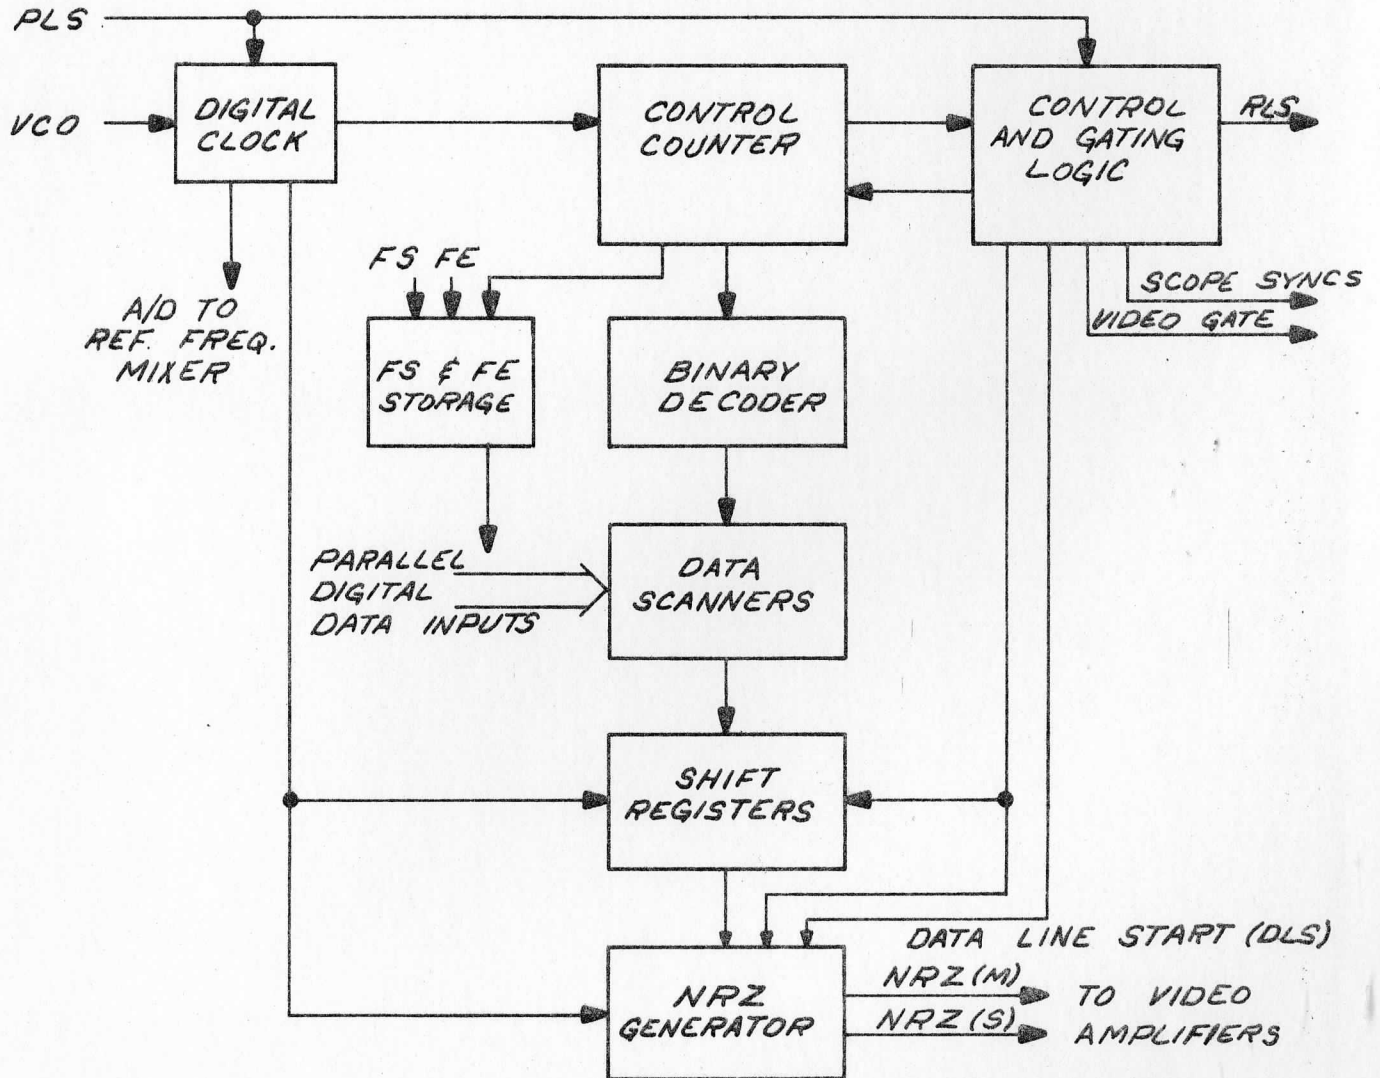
PLS

VCO

DIGITAL CLOCK

CONTROL COUNTER

CONTROL AND GATING LOGIC

RLS

A/D TO REF. FREQ. MIXER

FS FE

FS & FE STORAGE

BINARY DECODER

SCOPE SYNCS

VIDEO GATE

PARALLEL DIGITAL DATA INPUTS

DATA SCANNERS

SHIFT REGISTERS

DATA LINE START (DLS)

NRZ GENERATOR

NRZ (M)

NRZ (S)

TO VIDEO AMPLIFIERS